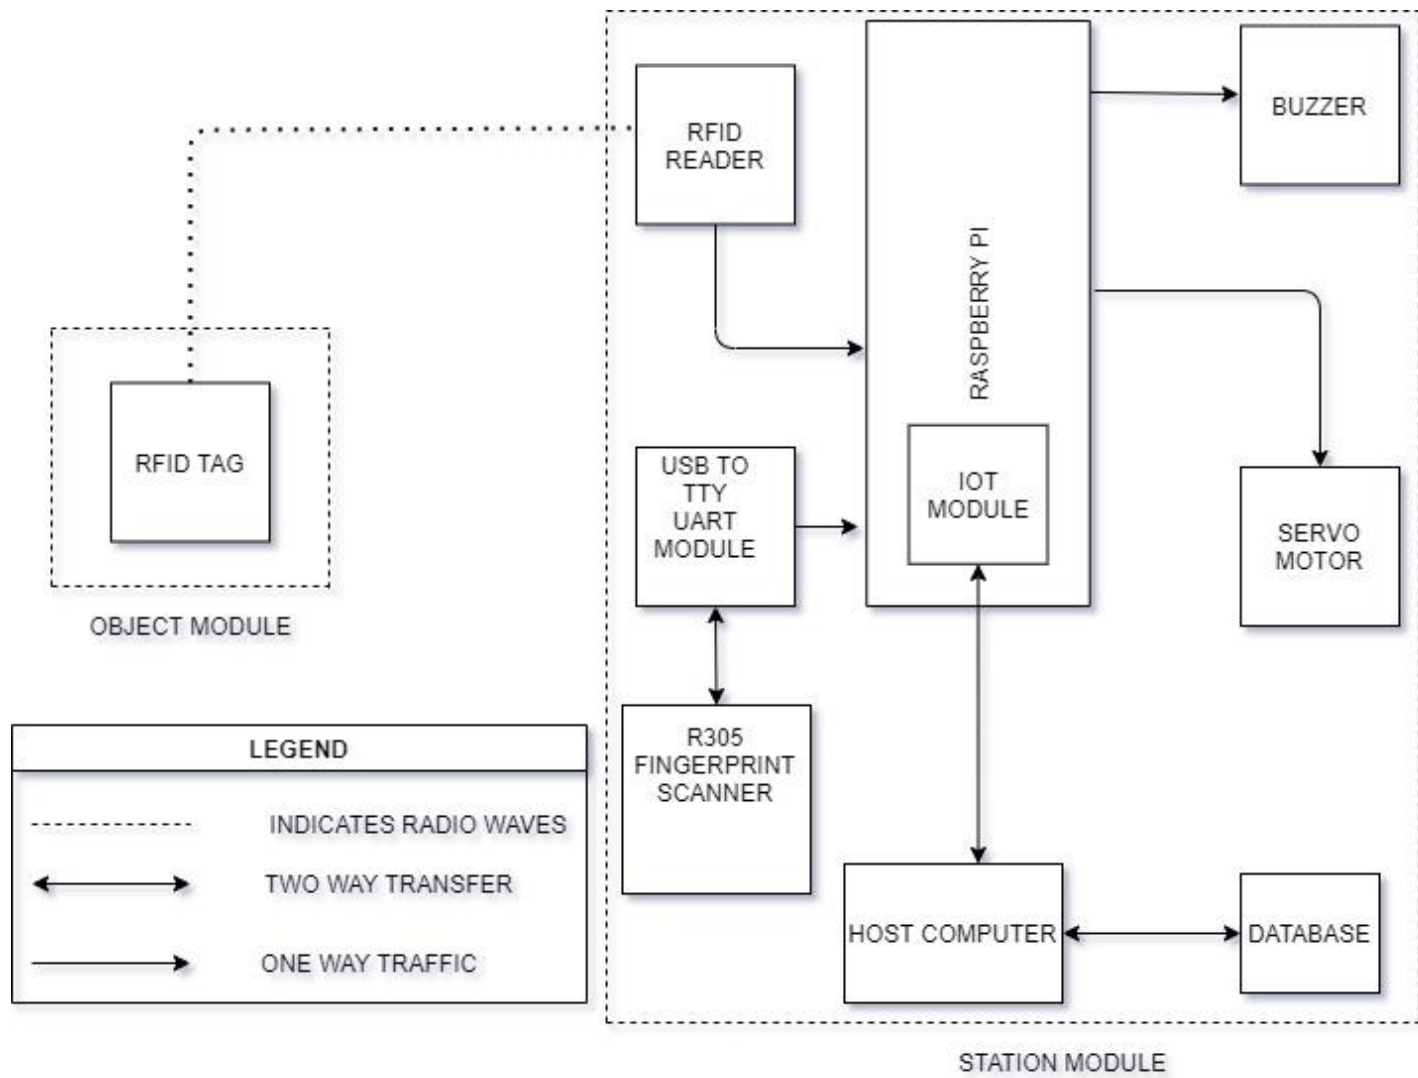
RFID READER

RASPBERRY PI

BUZZER

RFID TAG

OBJECT MODULE

USB TO TTY UART MODULE

IOT MODULE

SERVO MOTOR

R305 FINGERPRINT SCANNER

LEGEND

INDICATES RADIO WAVES

TWO WAY TRANSFER

ONE WAY TRAFFIC

HOST COMPUTER

DATABASE

STATION MODULE